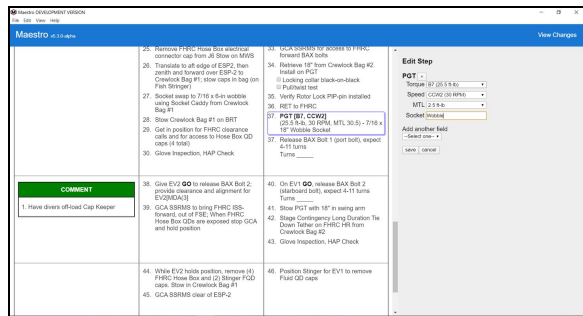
Maestro DEVELOPMENT VERSION
File Edit View Help

Maestro v0.3.0-alpha

View Changes

25. Remove FHRC Hose Box electrical connector cap from J6 Stow on MWS
26. Translate to aft edge of ESP2, then zenith and forward over ESP-2 to Crewlock Bag #1; stow caps in bag (on Fish Stringer)
27. Socket swap to 7/16 x 6-in wobble using Socket Caddy from Crewlock Bag #1
28. Stow Crewlock Bag #1 on BRT
29. Get in position for FHRC clearance calls and for access to Hose Box QD caps (4 total)
30. Glove Inspection, HAP Check

33. GCA SSRMS for access to FHRC forward BAX bolts
34. Retrieve 18" from Crewlock Bag #2. Install on PGT
☐ Locking collar black-on-black
☐ Pull/twist test
35. Verify Rotor Lock PIP-pin installed
36. RET to FHRC
37. PGT [B7, CCW2] (25.5 ft-lb, 30 RPM, MTL 30.5) - 7/16 x 18" Wobble Socket
37. Release BAX Bolt 1 (port bolt), expect 4-11 turns
Turns _____

COMMENT
1. Have divers off-load Cap Keeper

38. Give EV2 GO to release BAX Bolt 2; provide clearance and alignment for EV2[MDA(3]
39. GCA SSRMS to bring FHRC ISS-forward, out of FSE; When FHRC Hose Box QDs are exposed stop GCA and hold position

40. On EV1 GO, release BAX Bolt 2 (starboard bolt), expect 4-11 turns
Turns _____
41. Stow PGT with 18" in swing arm
42. Stage Contingency Long Duration Tie Down Tether on FHRC HR from Crewlock Bag #2
43. Glove Inspection, HAP Check

44. While EV2 holds position, remove (4) FHRC Hose Box and (2) Stinger FQD caps. Stow in Crewlock Bag #1
45. GCA SSRMS clear of ESP-2

46. Position Stinger for EV1 to remove Fluid QD caps

Edit Step
PGT ×
Torque B7 (25.5 ft-lb)
Speed CCW2 (30 RPM)
MTL 2.5 ft-lb
Socket Wobble
Add another field
--Select one--
save cancel